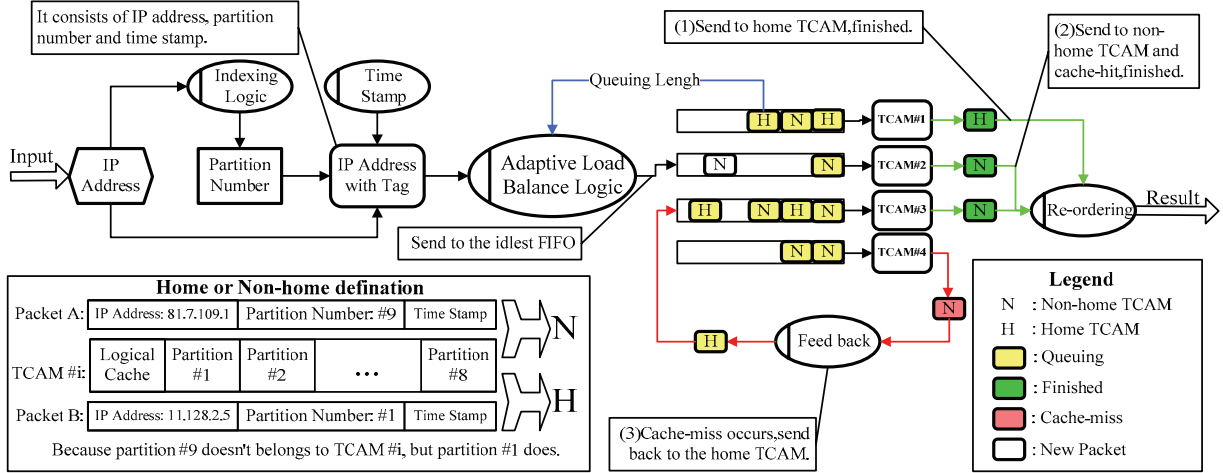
It consists of IP address, partition number and time stamp.

Indexing Logic

Time Stamp

Queuing Lengh

(1)Send to home TCAM,finished.

(2)Send to non-home TCAM and cache-hit,finished.

Input

IP Address

Partition Number

IP Address with Tag

Adaptive Load Balance Logic

H N H

TCAM#1

H

N

N

TCAM#2

N

H

N H N

TCAM#3

N

Re-ordering

Result

Send to the idlest FIFO

N N

TCAM#4

N

Home or Non-home defination

Packet A:

| IP Address: 81.7.109.1 | Partition Number: #9 | Time Stamp |
|---|---|---|

N

TCAM #i:

| Logical Cache | Partition #1 | Partition #2 | ··· | Partition #8 |
|---|---|---|---|---|

H

Packet B:

| IP Address: 11.128.2.5 | Partition Number: #1 | Time Stamp |
|---|---|---|

Because partition #9 doesn't belongs to TCAM #i, but partition #1 does.

H

Feed back

(3)Cache-miss occurs,send back to the home TCAM.

Legend

N : Non-home TCAM

H : Home TCAM

: Queuing

: Finished

: Cache-miss

: New Packet